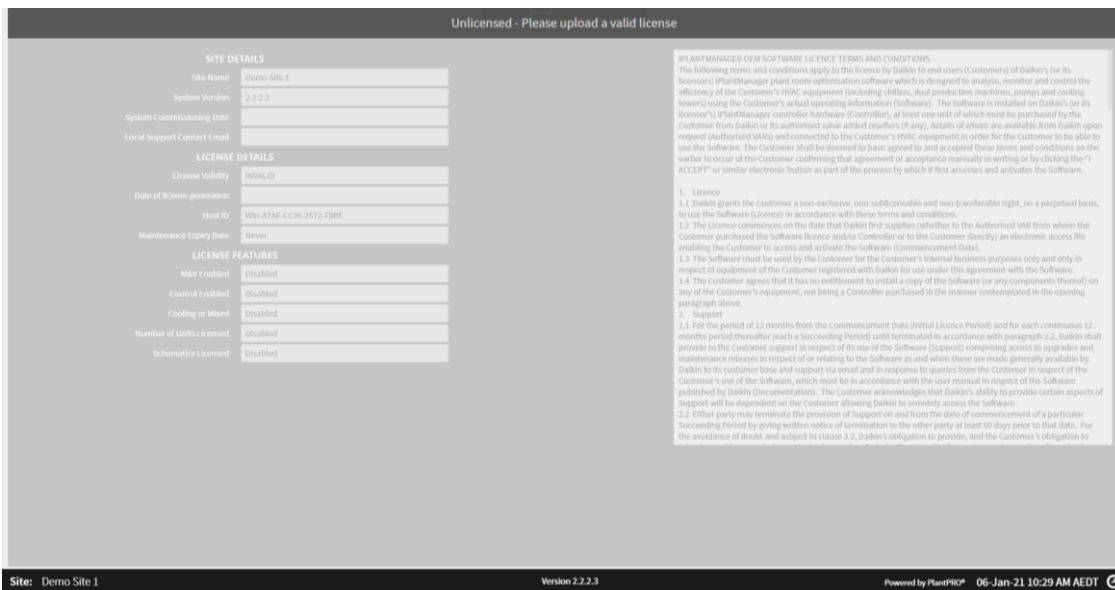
Unlicensed - Please upload a valid license

SITE DETAILS

Site Name Demo Site 1

System Version 2.2.2.3

System Commissioning Date

Local Support Contact Email

LICENSE DETAILS

License Validity INVALID

Date of license generation

Host ID Win-A7AF-CC36-2572-F8BE

Maintenance Expiry Date Never

LICENSE FEATURES

M&V Enabled Disabled

Control Enabled Disabled

Cooling or Mixed Disabled

Number of Units Licensed Disabled

Schematics Licensed Disabled

IPLANTMANAGER OEM SOFTWARE LICENCE TERMS AND CONDITIONS -
The following terms and conditions apply to the licence by Daikin to end users (Customers) of Daikin's (or its licensors) iPlantManager plant room optimisation software which is designed to analyse, monitor and control the efficiency of the Customer's HVAC equipment (including chillers, dual production machines, pumps and cooling towers) using the Customer's actual operating information (Software). The Software is installed on Daikin's (or its licensor's) iPlantManager controller hardware (Controller), at least one unit of which must be purchased by the Customer from Daikin or its authorised value added resellers (if any), details of whom are available from Daikin upon request (Authorised VARs) and connected to the Customer's HVAC equipment in order for the Customer to be able to use the Software. The Customer shall be deemed to have agreed to and accepted these terms and conditions on the earlier to occur of the Customer confirming that agreement or acceptance manually in writing or by clicking the "I ACCEPT" or similar electronic button as part of the process by which it first accesses and activates the Software.

1. Licence
1.1 Daikin grants the Customer a non-exclusive, non-sublicensable and non-transferable right, on a perpetual basis, to use the Software (Licence) in accordance with these terms and conditions.
1.2 The Licence commences on the date that Daikin first supplies (whether to the Authorised VAR from whom the Customer purchased the Software licence and/or Controller or to the Customer directly) an electronic access file enabling the Customer to access and activate the Software (Commencement Date).
1.3 The Software must be used by the Customer for the Customer's internal business purposes only and only in respect of equipment of the Customer registered with Daikin for use under this agreement with the Software.
1.4 The Customer agrees that it has no entitlement to install a copy of the Software (or any components thereof) on any of the Customer's equipment, not being a Controller purchased in the manner contemplated in the opening paragraph above.
2. Support
2.1 For the period of 12 months from the Commencement Date (Initial Licence Period) and for each continuous 12 months period thereafter (each a Succeeding Period) until terminated in accordance with paragraph 2.2, Daikin shall provide to the Customer support in respect of its use of the Software (Support) comprising access to upgrades and maintenance releases in respect of or relating to the Software as and when these are made generally available by Daikin to its customer base and support via email and in response to queries from the Customer in respect of the Customer's use of the Software, which must be in accordance with the user manual in respect of the Software published by Daikin (Documentation). The Customer acknowledges that Daikin's ability to provide certain aspects of Support will be dependent on the Customer allowing Daikin to remotely access the Software.
2.2 Either party may terminate the provision of Support on and from the date of commencement of a particular Succeeding Period by giving written notice of termination to the other party at least 60 days prior to that date. For the avoidance of doubt and subject to clause 3.2, Daikin's obligation to provide, and the Customer's obligation to

Site: Demo Site 1

Version 2.2.2.3

Powered by PlantPRO® 06-Jan-21 10:29 AM AEDT